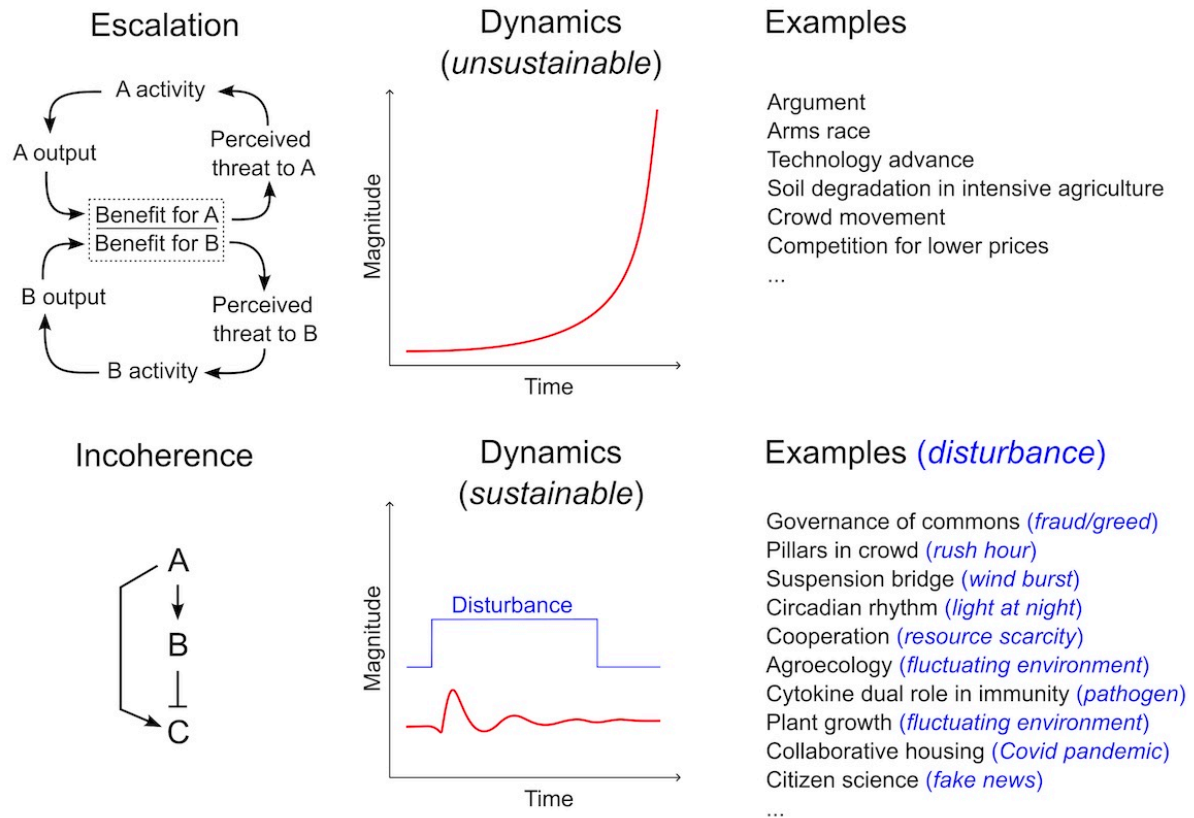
Escalation

A activity
Perceived threat to A
A output
Benefit for A
Benefit for B
B output
Perceived threat to B
B activity

Dynamics (*unsustainable*)

Magnitude
Time

Examples

Argument
Arms race
Technology advance
Soil degradation in intensive agriculture
Crowd movement
Competition for lower prices
...

Incoherence

A
B
C

Dynamics (*sustainable*)

Disturbance
Magnitude
Time

Examples (*disturbance*)

Governance of commons (*fraud/greed*)
Pillars in crowd (*rush hour*)
Suspension bridge (*wind burst*)
Circadian rhythm (*light at night*)
Cooperation (*resource scarcity*)
Agroecology (*fluctuating environment*)
Cytokine dual role in immunity (*pathogen*)
Plant growth (*fluctuating environment*)
Collaborative housing (*Covid pandemic*)
Citizen science (*fake news*)
...